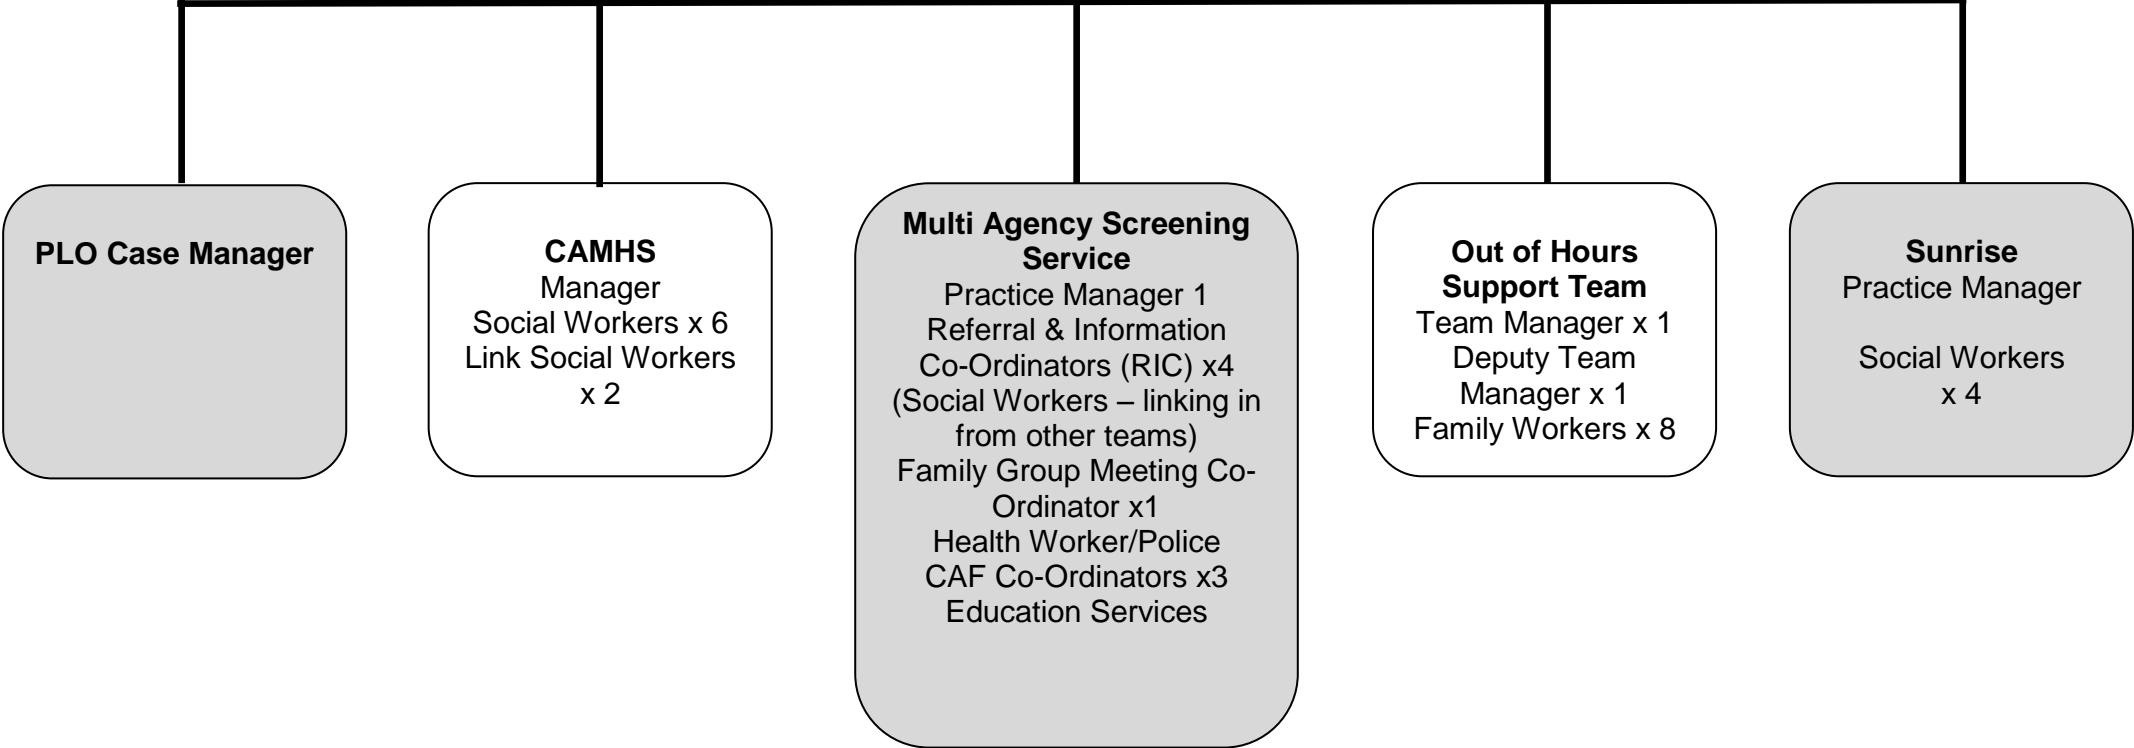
PLO Case Manager

CAMHS
Manager
Social Workers x 6
Link Social Workers x 2

Multi Agency Screening Service
Practice Manager 1
Referral & Information Co-Ordinators (RIC) x4
(Social Workers – linking in from other teams)
Family Group Meeting Co-Ordinator x1
Health Worker/Police
CAF Co-Ordinators x3
Education Services

Out of Hours Support Team
Team Manager x 1
Deputy Team Manager x 1
Family Workers x 8

Sunrise
Practice Manager

Social Workers x 4